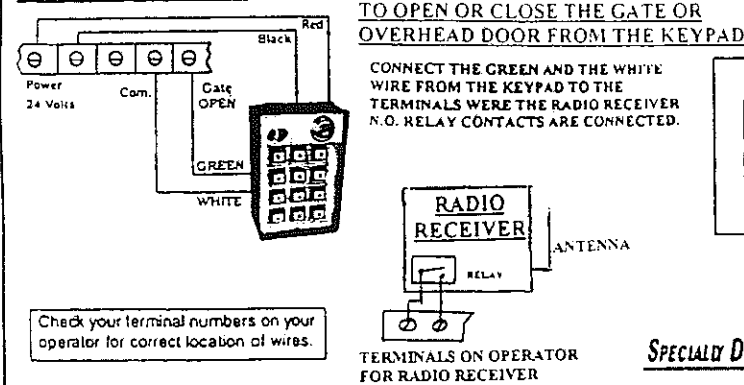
Red

Black

Power 24 Volts

Com.

Gate OPEN

GREEN

WHITE

Check your terminal numbers on your operator for correct location of wires.

TO OPEN OR CLOSE THE GATE OR OVERHEAD DOOR FROM THE KEYPAD

CONNECT THE GREEN AND THE WHITE WIRE FROM THE KEYPAD TO THE TERMINALS WERE THE RADIO RECEIVER N.O. RELAY CONTACTS ARE CONNECTED.

RADIO RECEIVER

ANTENNA

RELAY

TERMINALS ON OPERATOR FOR RADIO RECEIVER

SPECIALLY D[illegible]